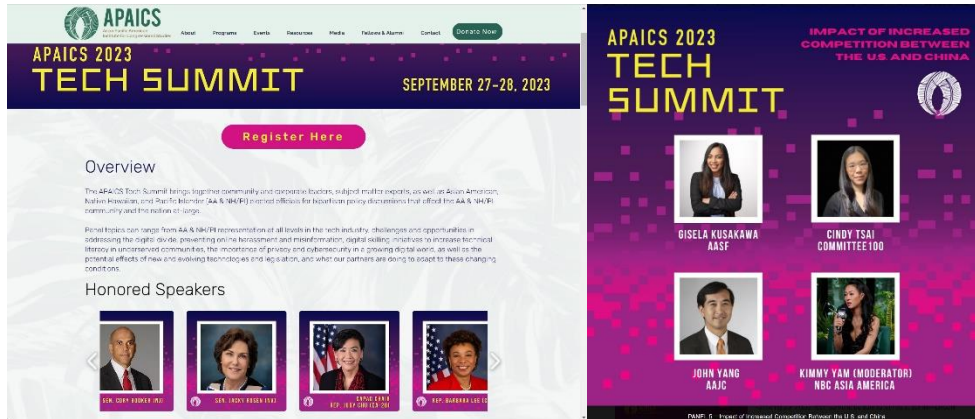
APAICS
Asian Pacific American Institute for Congressional Studies

About Programs Events Resources Media Fellows & Alumni Contact Donate Now

APAICS 2023
TECH SUMMIT
SEPTEMBER 27-28, 2023

Register Here

Overview

The APAICS Tech Summit brings together community and corporate leaders, subject matter experts, as well as Asian American, Native Hawaiian, and Pacific Islander (AA & NH/PI) elected officials for bipartisan policy discussions that affect the AA & NH/PI community and the nation at-large.

Panel topics can range from AA & NH/PI representation at all levels in the tech industry, challenges and opportunities in addressing the digital divide, preventing online harassment and misinformation, digital skilling initiatives to increase technical literacy in underserved communities, the importance of privacy and cybersecurity in a growing digital world, as well as the potential effects of new and evolving technologies and legislation, and what our partners are doing to adapt to these changing conditions.

Honored Speakers

SEN. CORY BOOKER (NJ)
SEN. JACKY ROSEN (NV)
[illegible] REP. JUDY CHU (CA-28)
REP. BARBARA LEE (C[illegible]

APAICS 2023
TECH SUMMIT
IMPACT OF INCREASED COMPETITION BETWEEN THE U.S. AND CHINA

GISELA KUSAKAWA
AASF

CINDY TSAI
COMMITTEE 100

JOHN YANG
AAJC

KIMMY YAM (MODERATOR)
NBC ASIA AMERICA

PANEL 6 - Impact of Increased Competition Between the U.S. and China